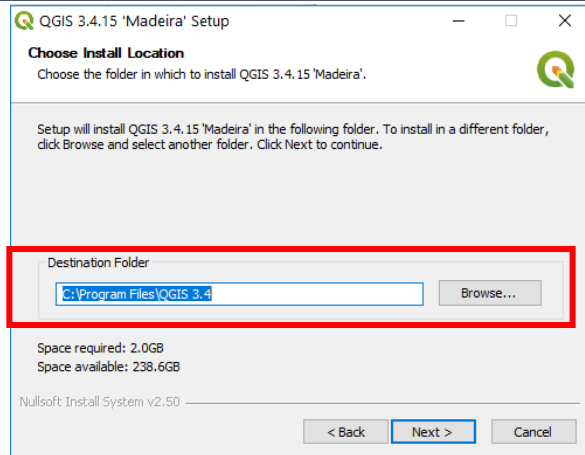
QGIS 3.4.15 'Madeira' Setup

Choose Install Location
Choose the folder in which to install QGIS 3.4.15 'Madeira'.

Setup will install QGIS 3.4.15 'Madeira' in the following folder. To install in a different folder, click Browse and select another folder. Click Next to continue.

Destination Folder
C:\Program Files\QGIS 3.4
Browse...

Space required: 2.0GB
Space available: 238.6GB

Nullsoft Install System v2.50

< Back
Next >
Cancel